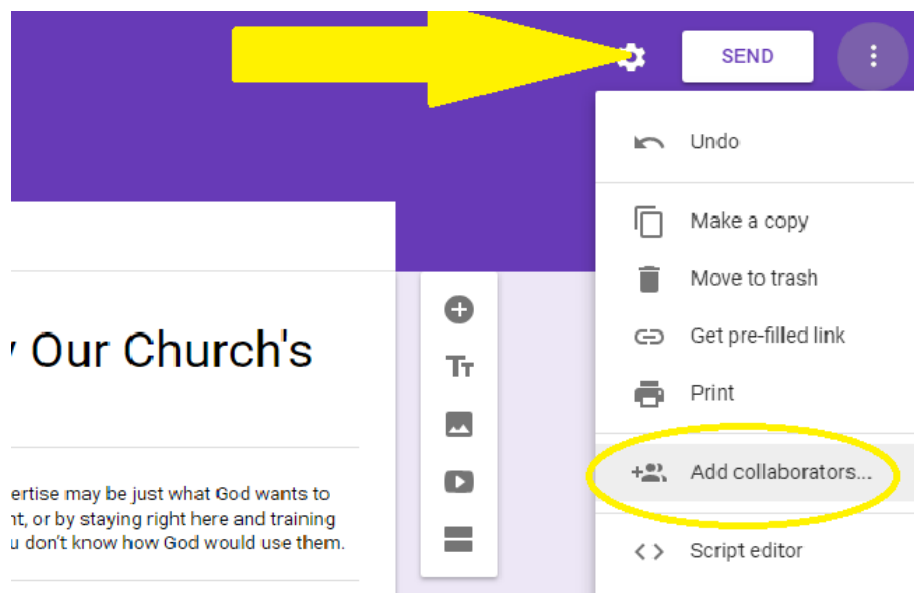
SEND

Undo

Make a copy

Move to trash

Get pre-filled link

Print

Add collaborators...

Script editor

Our Church's

ertise may be just what God wants to
t, or by staying right here and training
u don't know how God would use them.